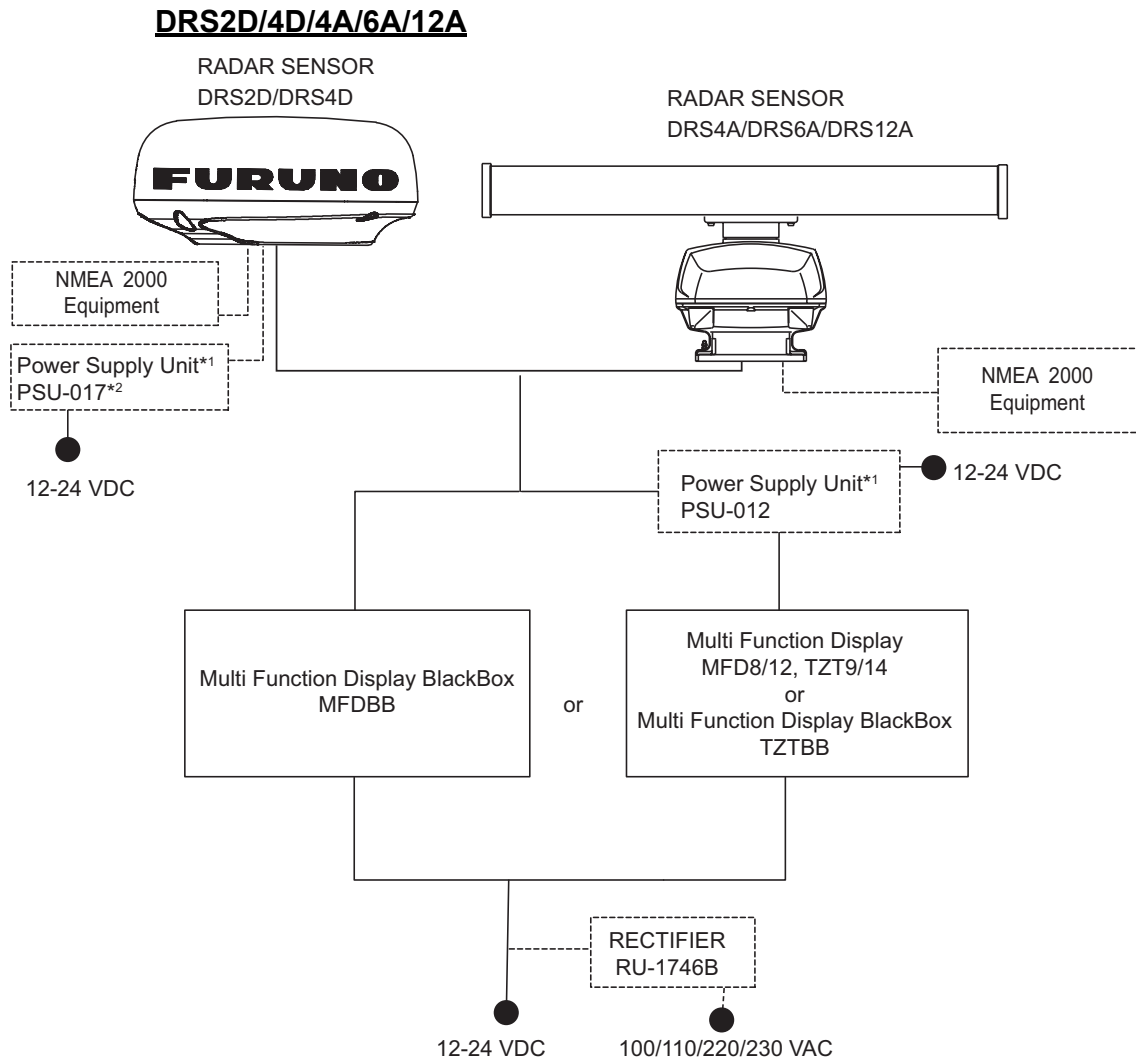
DRS2D/4D/4A/6A/12A

RADAR SENSOR
DRS2D/DRS4D

FURUNO

RADAR SENSOR
DRS4A/DRS6A/DRS12A

NMEA 2000
Equipment

Power Supply Unit*1
PSU-017*2

NMEA 2000
Equipment

12-24 VDC

Power Supply Unit*1
PSU-012

12-24 VDC

Multi Function Display BlackBox
MFDBB

or

Multi Function Display
MFD8/12, TZT9/14
or
Multi Function Display BlackBox
TZTBB

RECTIFIER
RU-1746B

12-24 VDC

100/110/220/230 VAC